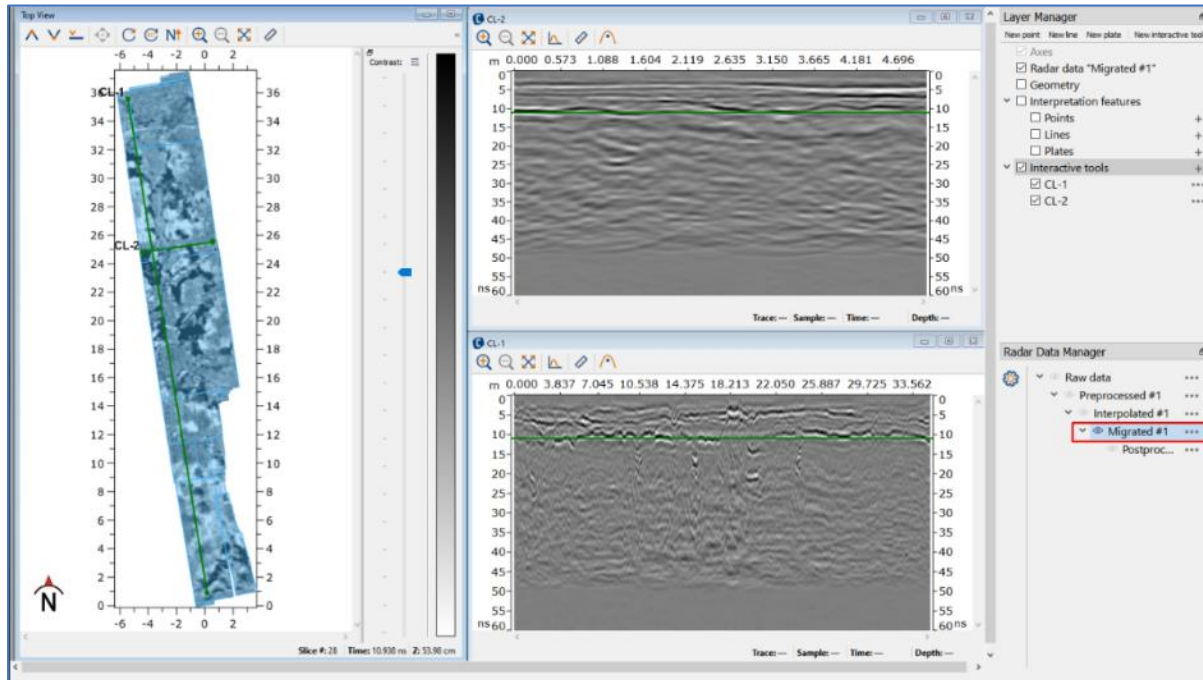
Top View

-6 -4 -2 0 2

CL-1

CL-2

36 34 32 30 28 26 24 22 20 18 16 14 12 10 8 6 4 2 0

-6 -4 -2 0 2

N

Contrast:

Slice #: 28 Time: 10.938 ns Z: 53.98 cm

CL-2

m 0.000 0.573 1.088 1.604 2.119 2.635 3.150 3.665 4.181 4.696

0 5 10 15 20 25 30 35 40 45 50 55 ns 60

0 5 10 15 20 25 30 35 40 45 50 55 60 ns

Trace: — Sample: — Time: — Depth: —

CL-1

m 0.000 3.837 7.045 10.538 14.375 18.213 22.050 25.887 29.725 33.562

0 5 10 15 20 25 30 35 40 45 50 55 ns 60

0 5 10 15 20 25 30 35 40 45 50 55 60 ns

Trace: — Sample: — Time: — Depth: —

Layer Manager

New point New line New plate New interactive tool

Axes

Radar data "Migrated #1"

Geometry

Interpretation features

Points

Lines

Plates

Interactive tools

CL-1

CL-2

Radar Data Manager

Raw data

Preprocessed #1

Interpolated #1

Migrated #1

Postproc...